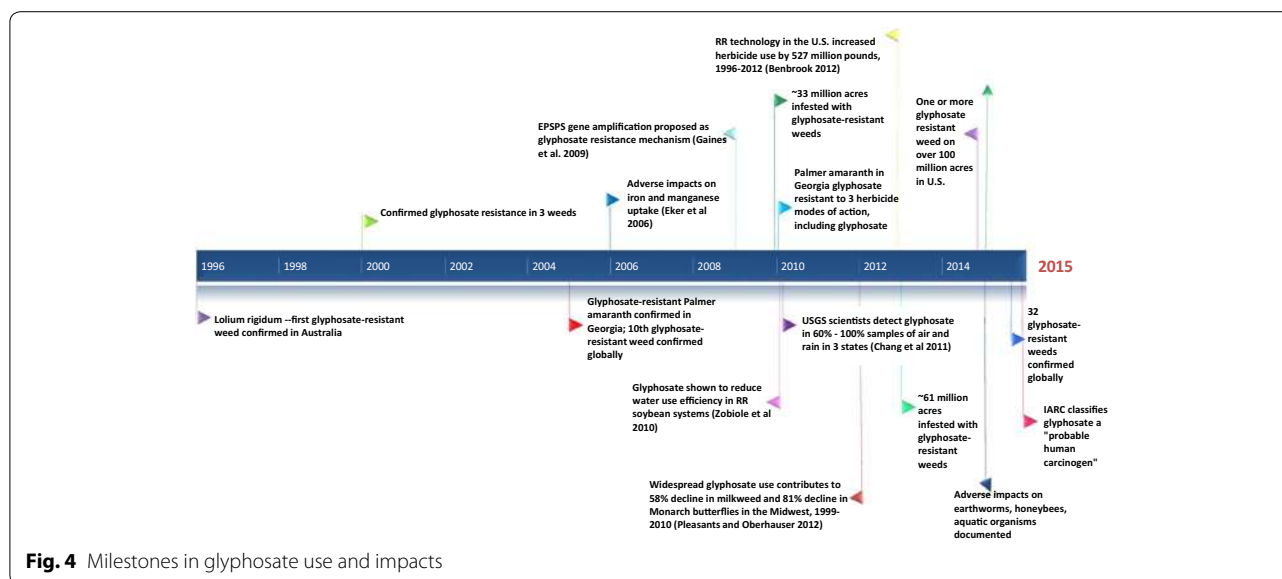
RR technology in the U.S. increased herbicide use by 527 million pounds, 1996-2012 (Benbrook 2012)

~33 million acres infested with glyphosate-resistant weeds

EPSPS gene amplification proposed as glyphosate resistance mechanism (Gaines et al. 2009)

One or more glyphosate resistant weed on over 100 million acres in U.S.

Adverse impacts on iron and manganese uptake (Eker et al 2006)

Palmer amaranth in Georgia glyphosate resistant to 3 herbicide modes of action, including glyphosate

Confirmed glyphosate resistance in 3 weeds

1996 1998 2000 2002 2004 2006 2008 2010 2012 2014 2015

Lolium rigidum --first glyphosate-resistant weed confirmed in Australia

Glyphosate-resistant Palmer amaranth confirmed in Georgia; 10th glyphosate-resistant weed confirmed globally

USGS scientists detect glyphosate in 60% - 100% samples of air and rain in 3 states (Chang et al 2011)

32 glyphosate-resistant weeds confirmed globally

Glyphosate shown to reduce water use efficiency in RR soybean systems (Zobiole et al 2010)

~61 million acres infested with glyphosate-resistant weeds

IARC classifies glyphosate a "probable human carcinogen"

Widespread glyphosate use contributes to 58% decline in milkweed and 81% decline in Monarch butterflies in the Midwest, 1999-2010 (Pleasants and Oberhauser 2012)

Adverse impacts on earthworms, honeybees, aquatic organisms documented

**Fig. 4** Milestones in glyphosate use and impacts